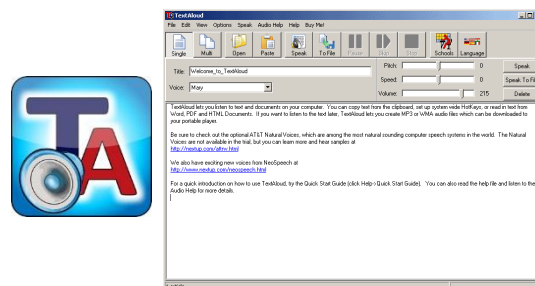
TA

TextAloud

File Edit View Options Speak Audio Help Buy Me!

Single Multi Open Paste Speak To File Pause Skip Stop Schools Language

Title: Welcome_to_TextAloud

Voice: Mary

Pitch: 0

Speed: 0

Volume: 215

Speak

Speak To File

Delete

TextAloud lets you listen to text and documents on your computer. You can copy text from the clipboard, set up system wide HotKeys, or read in text from Word, PDF and HTML Documents. If you want to listen to the text later, TextAloud lets you create MP3 or WMA audio files which can be downloaded to your portable player.

Be sure to check out the optional AT&T Natural Voices, which are among the most natural sounding computer speech systems in the world. The Natural Voices are not available in the trial, but you can learn more and hear samples at http://nextup.com/attnv.html

We also have exciting new voices from NeoSpeech at http://www.nextup.com/neospeech.html

For a quick introduction on how to use TextAloud, try the Quick Start Guide (click Help>Quick Start Guide). You can also read the help file and listen to the Audio Help for more details.